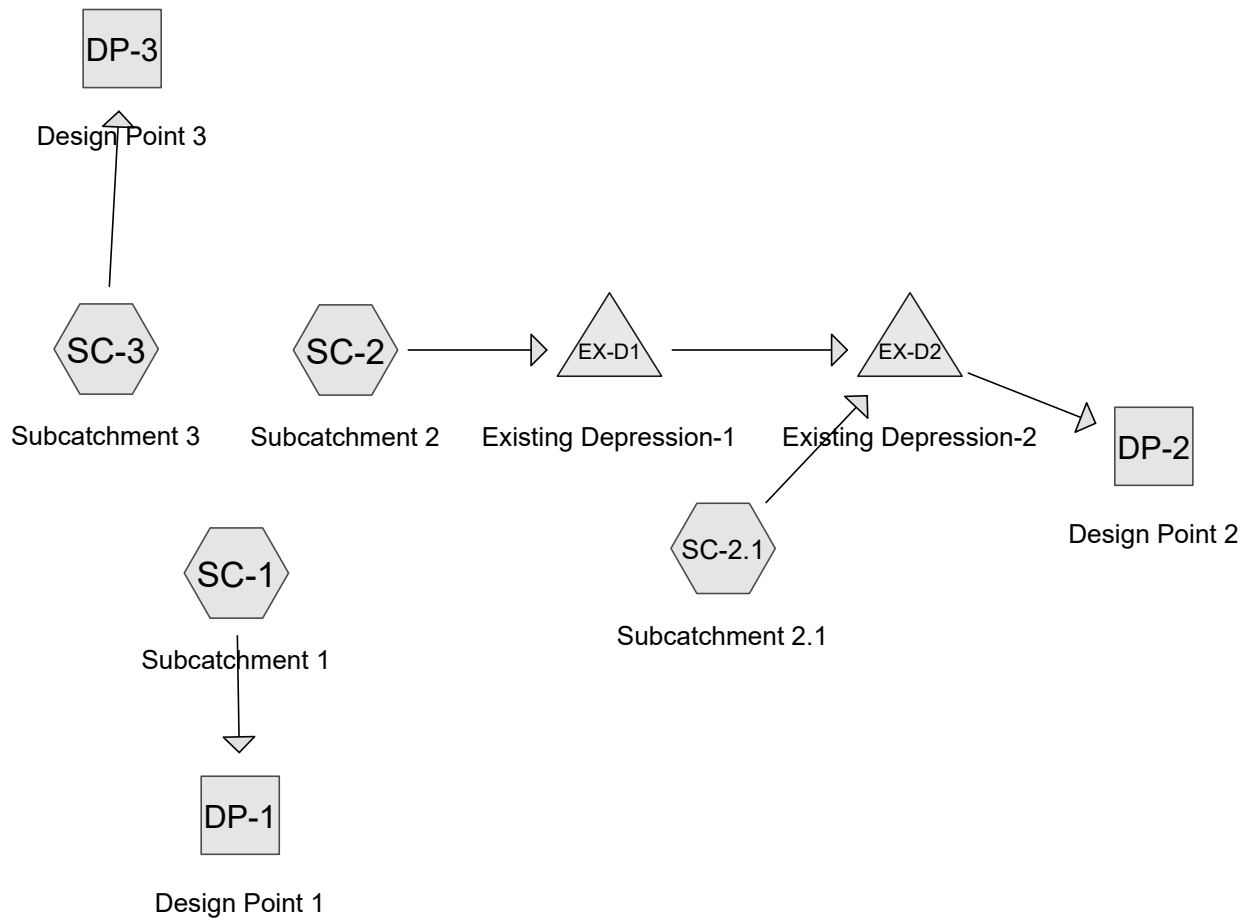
DP-3

Design Point 3

SC-3

Subcatchment 3

SC-2

Subcatchment 2

EX-D1

Existing Depression-1

EX-D2

Existing Depression-2

DP-2

Design Point 2

SC-2.1

Subcatchment 2.1

SC-1

Subcatchment 1

DP-1

Design Point 1